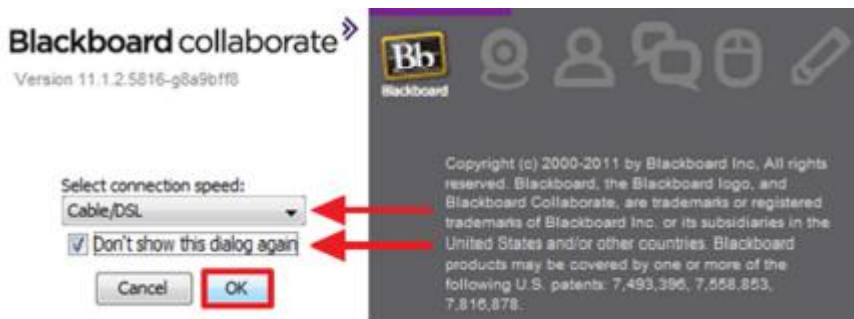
Blackboard collaborate

Version 11.1.2.5816-g8a9bff8

Bb
Blackboard

Select connection speed:

Cable/DSL

Don't show this dialog again

Cancel

OK

Copyright (c) 2000-2011 by Blackboard Inc. All rights reserved. Blackboard, the Blackboard logo, and Blackboard Collaborate, are trademarks or registered trademarks of Blackboard Inc. or its subsidiaries in the United States and/or other countries. Blackboard products may be covered by one or more of the following U.S. patents: 7,493,396, 7,558,853, 7,816,878.